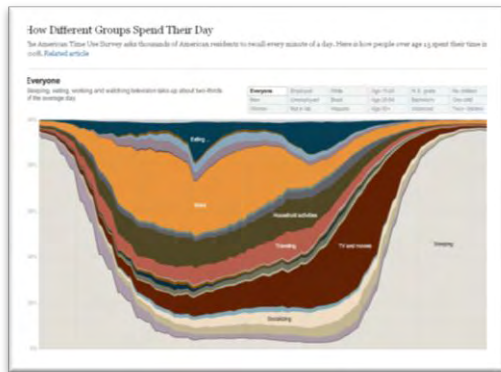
How Different Groups Spend Their Day

he American Time Use Survey asks thousands of American residents to recall every minute of a day. Here is how people over age 15 spent their time in 2008. Related article

Everyone

Sleeping, eating, working and watching television take up about two thirds of the average day.

| Everyone | Employed | White | Ages 15-24 | H.S. grads | No children |
|---|---|---|---|---|---|
| Men | Unemployed | Black | Ages 25-64 | Bachelor's | One child |
| Women | Not in lab. | Hispanic | Ages 65+ | Advanced | Two+ children |

Eating

Work

Household activities

Traveling

TV and movies

Sleeping

Socializing